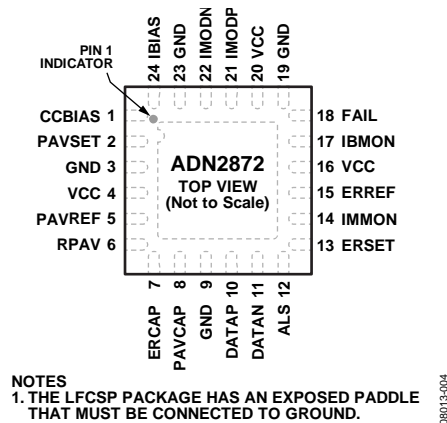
24 IBIAS
23 GND
22 IMODN
21 IMODP
20 VCC
19 GND

PIN 1 INDICATOR

CCBIAS 1
PAVSET 2
GND 3
VCC 4
PAVREF 5
RPAV 6

ADN2872
TOP VIEW
(Not to Scale)

18 FAIL
17 IBMON
16 VCC
15 ERREF
14 IMMON
13 ERSET

ERCAP 7
PAVCAP 8
GND 9
DATAP 10
DATAN 11
ALS 12

NOTES
1. THE LFCSP PACKAGE HAS AN EXPOSED PADDLE THAT MUST BE CONNECTED TO GROUND.

08013-004